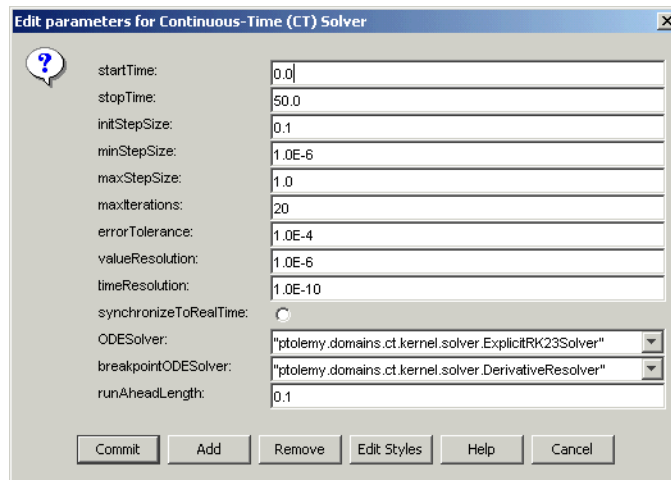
Edit parameters for Continuous-Time (CT) Solver

?

| | |
|---|---|
| startTime: | 0.0 |
| stopTime: | 50.0 |
| initStepSize: | 0.1 |
| minStepSize: | 1.0E-6 |
| maxStepSize: | 1.0 |
| maxIterations: | 20 |
| errorTolerance: | 1.0E-4 |
| valueResolution: | 1.0E-6 |
| timeResolution: | 1.0E-10 |
| synchronizeToRealTime: | |
| ODESolver: | "ptolemy.domains.ct.kernel.solver.ExplicitRK23Solver" |
| breakpointODESolver: | "ptolemy.domains.ct.kernel.solver.DerivativeResolver" |
| runAheadLength: | 0.1 |

Commit Add Remove Edit Styles Help Cancel